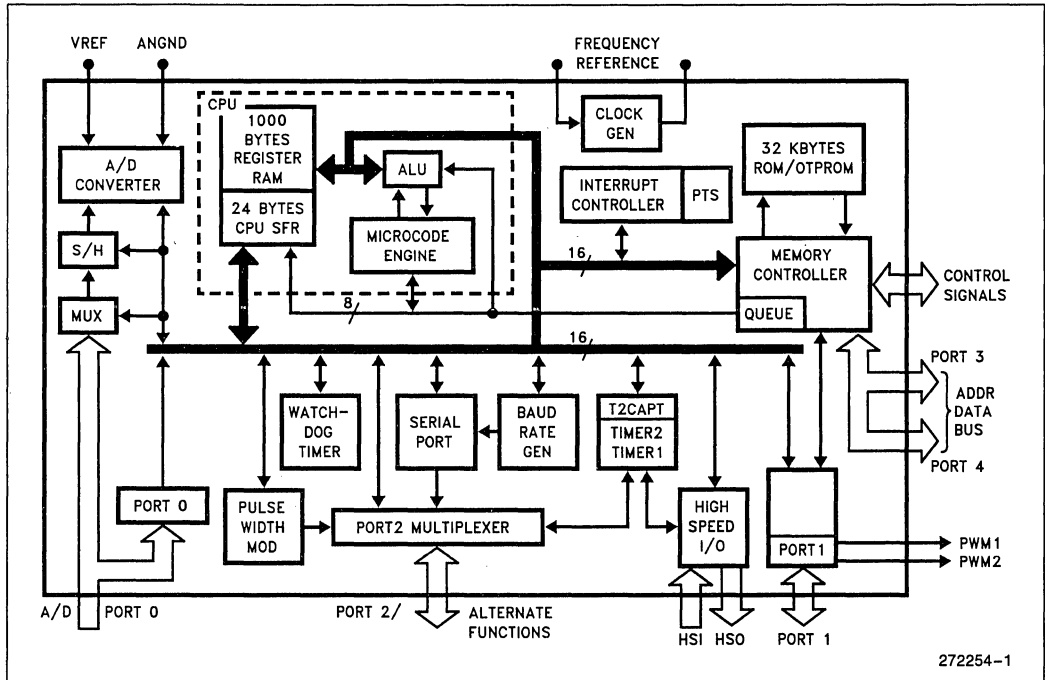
VREF ANGND

FREQUENCY REFERENCE

CPU

1000 BYTES REGISTER RAM

24 BYTES CPU SFR

ALU

MICROCODE ENGINE

CLOCK GEN

32 KBYTES ROM/OTPROM

INTERRUPT CONTROLLER

PTS

A/D CONVERTER

S/H

MUX

16

MEMORY CONTROLLER

QUEUE

CONTROL SIGNALS

8

16

PORT 3

ADDR DATA BUS

PORT 4

WATCH-DOG TIMER

SERIAL PORT

BAUD RATE GEN

T2CAPT

TIMER2 TIMER1

PORT 0

PULSE WIDTH MOD

PORT2 MULTIPLEXER

HIGH SPEED I/O

PORT1

PWM1

PWM2

A/D PORT 0

PORT 2/ ALTERNATE FUNCTIONS

HSI HSO

PORT 1

272254-1